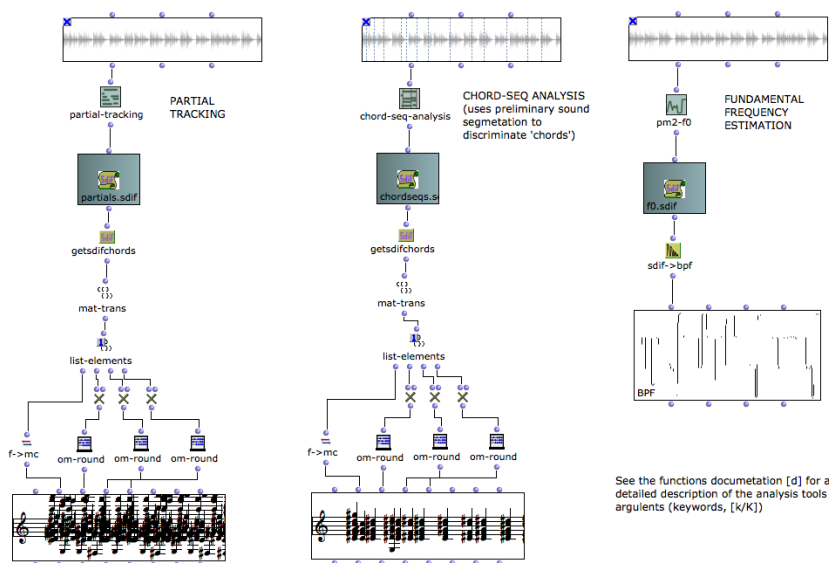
partial-tracking

PARTIAL TRACKING

partials.sdif

getsdifchords

mat-trans

list-elements

f->mc

om-round

om-round

om-round

chord-seq-analysis

CHORD-SEQ ANALYSIS (uses preliminary sound segmetation to discriminate 'chords')

chordseqs.s

getsdifchords

mat-trans

list-elements

f->mc

om-round

om-round

om-round

pm2-f0

FUNDAMENTAL FREQUENCY ESTIMATION

f0.sdif

sdif->bpf

BPF

See the functions documetation [d] for a detailed description of the analysis tools argulents (keywords, [k/K])